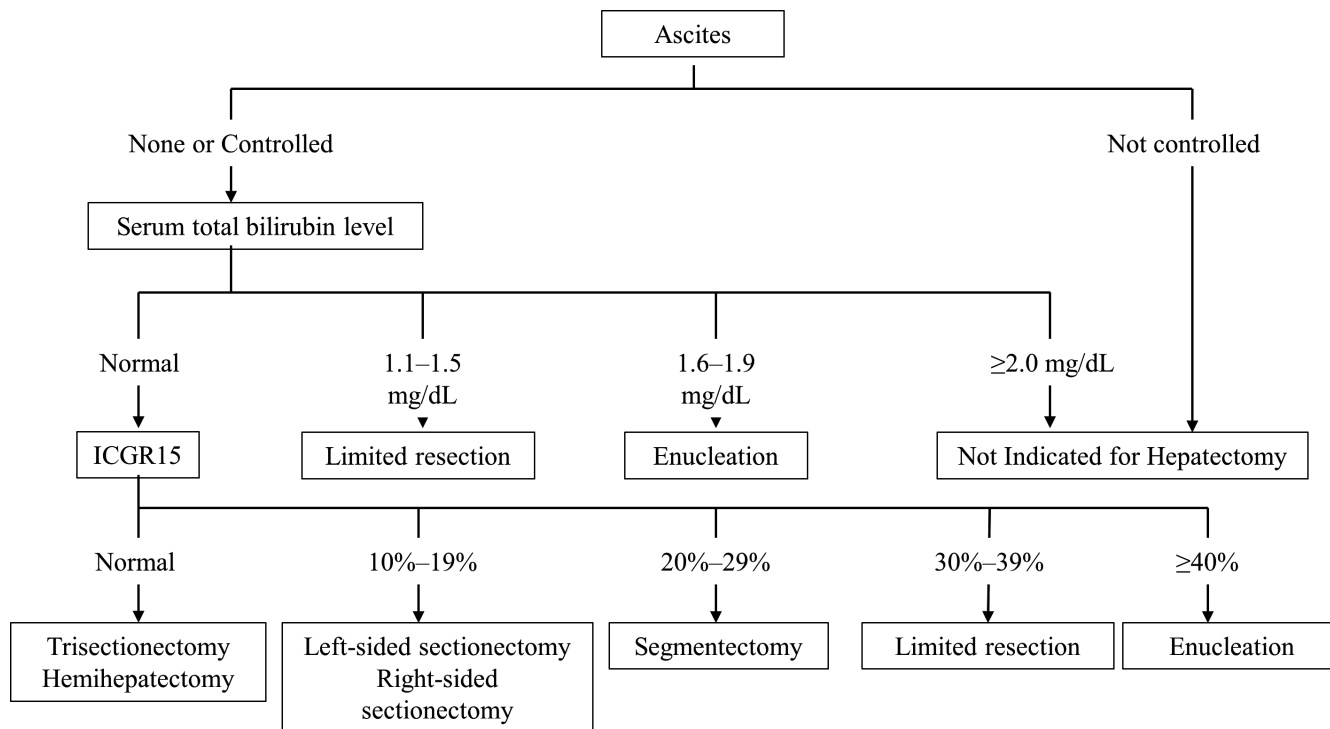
Ascites

None or Controlled

Not controlled

Serum total bilirubin level

Normal

1.1–1.5 mg/dL

1.6–1.9 mg/dL

≥2.0 mg/dL

ICGR15

Limited resection

Enucleation

Not Indicated for Hepatectomy

Normal

10%–19%

20%–29%

30%–39%

≥40%

Trisectionectomy Hemihepatectomy

Left-sided sectionectomy Right-sided sectionectomy

Segmentectomy

Limited resection

Enucleation